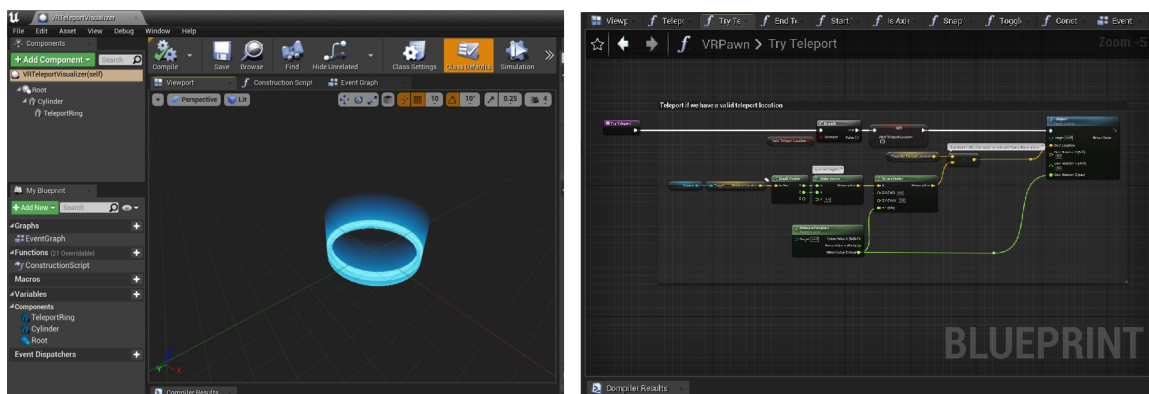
VRTeleportVisualizer

File Edit Asset View Debug Window Help

Components

+ Add Component

Search

VRTeleportVisualizer(self)

Root

Cylinder

TeleportRing

My Blueprint

+ Add New

Search

Graphs

EventGraph

Functions (21 Overridable)

ConstructionScript

Macros

Variables

Components

TeleportRing

Cylinder

Root

Event Dispatchers

Compile Save Browse Find Hide Unrelated Class Settings Class Defaults Simulation

Viewport Construction Script Event Graph

Perspective Lit

10 10° 0.25 4

Compiler Results

Viewp Telepo Try Te End Te Start Is Axis Snap Toggl Const Event

VRPawn > Try Teleport

Zoom -5

Teleport if we have a valid teleport location

Try Teleport

Branch

AND

Make Vector

Make Vector

Break Vector

Make Rotator

BLUEPRINT

Compiler Results